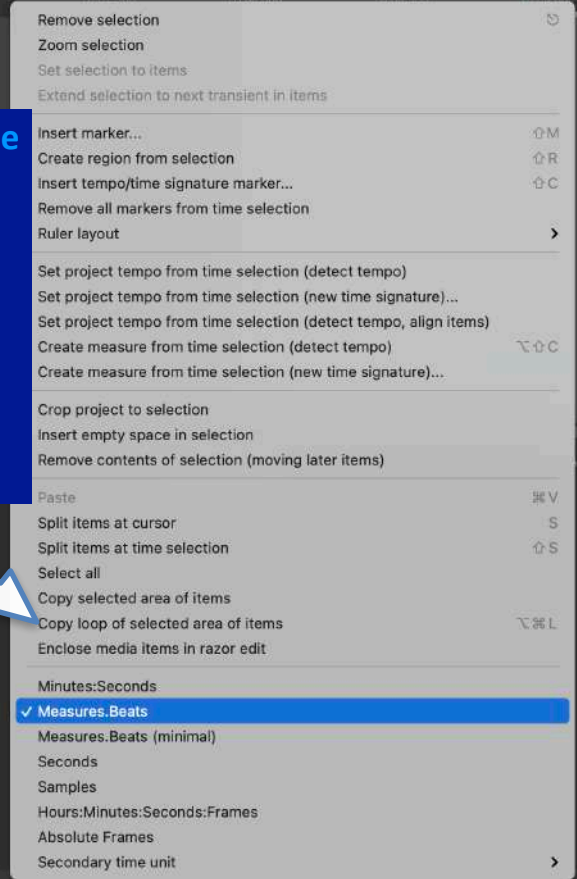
Remove selection
Zoom selection
Set selection to items
Extend selection to next transient in items

e

Insert marker... ⇧M
Create region from selection ⇧R
Insert tempo/time signature marker... ⇧C
Remove all markers from time selection
Ruler layout ›

Set project tempo from time selection (detect tempo)
Set project tempo from time selection (new time signature)...
Set project tempo from time selection (detect tempo, align items)
Create measure from time selection (detect tempo) ⌥⇧C
Create measure from time selection (new time signature)...

Crop project to selection
Insert empty space in selection
Remove contents of selection (moving later items)

Paste ⌘V
Split items at cursor S
Split items at time selection ⇧S
Select all
Copy selected area of items
Copy loop of selected area of items ⌥⌘L
Enclose media items in razor edit

Minutes:Seconds
✓ Measures.Beats
Measures.Beats (minimal)
Seconds
Samples
Hours:Minutes:Seconds:Frames
Absolute Frames
Secondary time unit ›